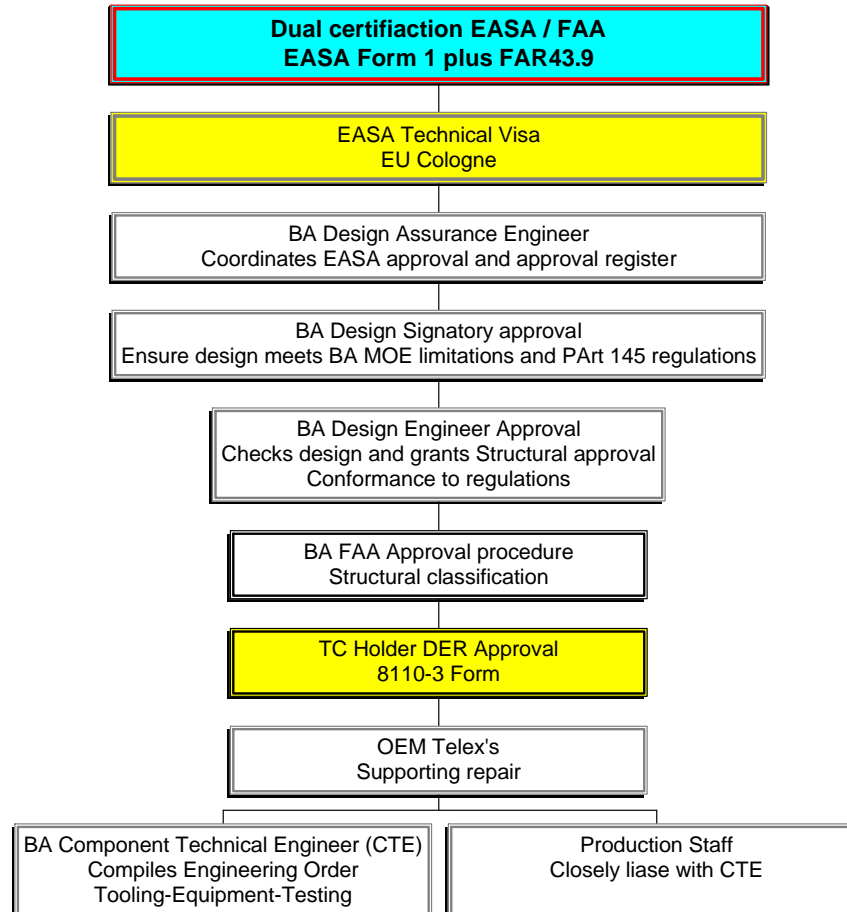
Dual certifiaction EASA / FAA
EASA Form 1 plus FAR43.9

EASA Technical Visa
EU Cologne

BA Design Assurance Engineer
Coordinates EASA approval and approval register

BA Design Signatory approval
Ensure design meets BA MOE limitations and PArt 145 regulations

BA Design Engineer Approval
Checks design and grants Structural approval
Conformance to regulations

BA FAA Approval procedure
Structural classification

TC Holder DER Approval
8110-3 Form

OEM Telex's
Supporting repair

BA Component Technical Engineer (CTE)
Compiles Engineering Order
Tooling-Equipment-Testing

Production Staff
Closely liase with CTE